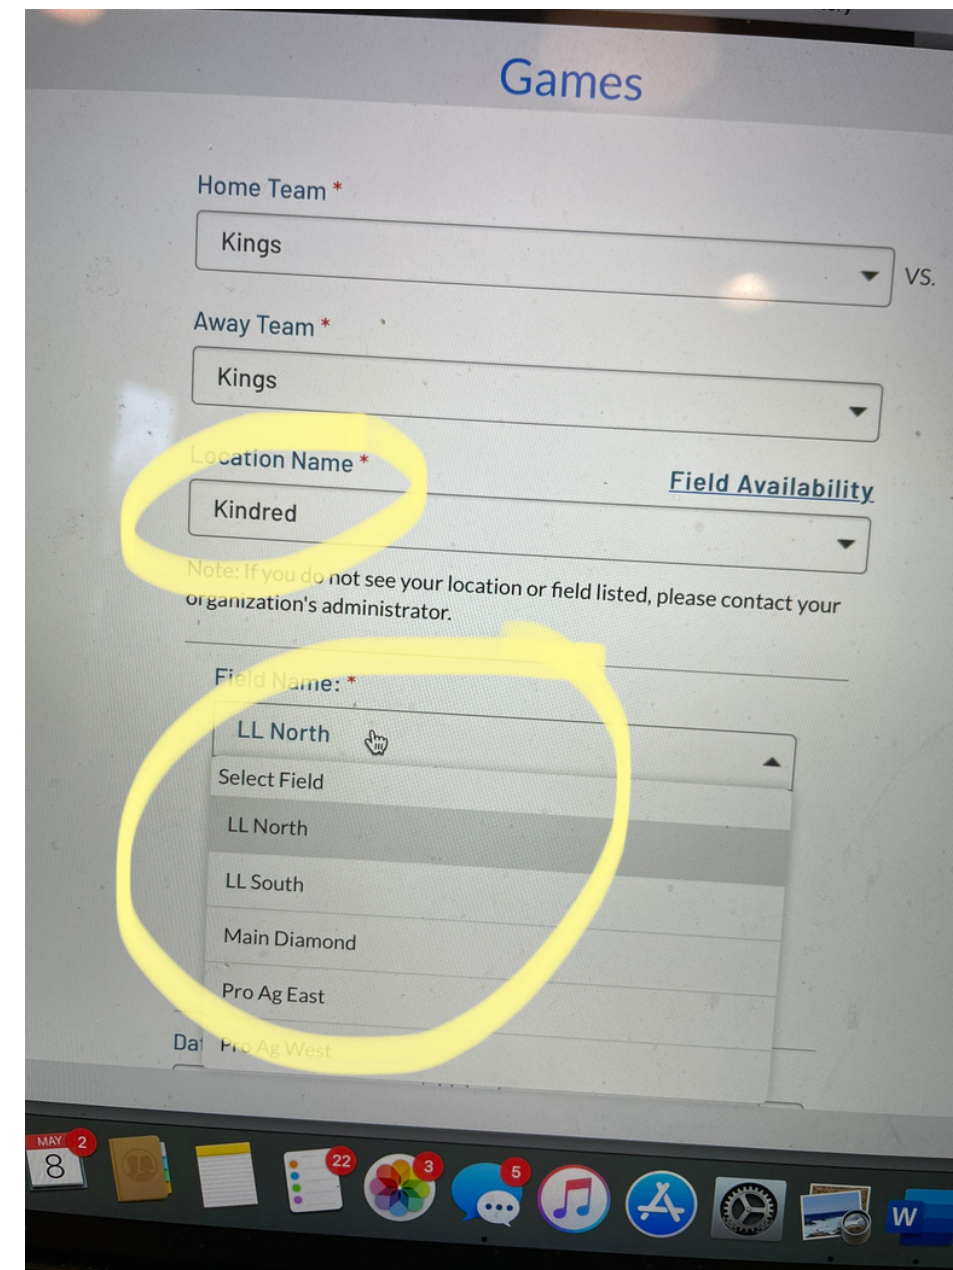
Games

Home Team *

Kings

vs.

Away Team *

Kings

Location Name *

Field Availability

Kindred

Note: If you do not see your location or field listed, please contact your organization's administrator.

Field Name: *

LL North

Select Field

LL North

LL South

Main Diamond

Pro Ag East

Da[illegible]

Pro Ag West

MAY
8

2

22

3

5

W